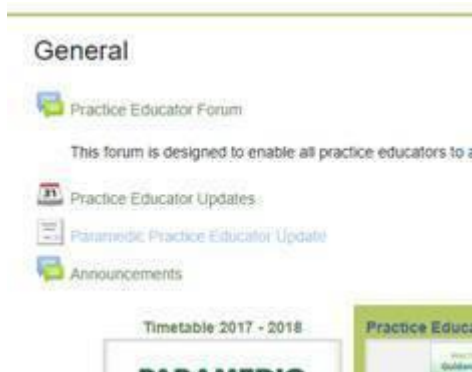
General

Practice Educator Forum

This forum is designed to enable all practice educators to a

31

Practice Educator Updates

Paramedic Practice Educator Update

Announcements

Timetable 2017 - 2018

PARAMEDIC

Practice Educa

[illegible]